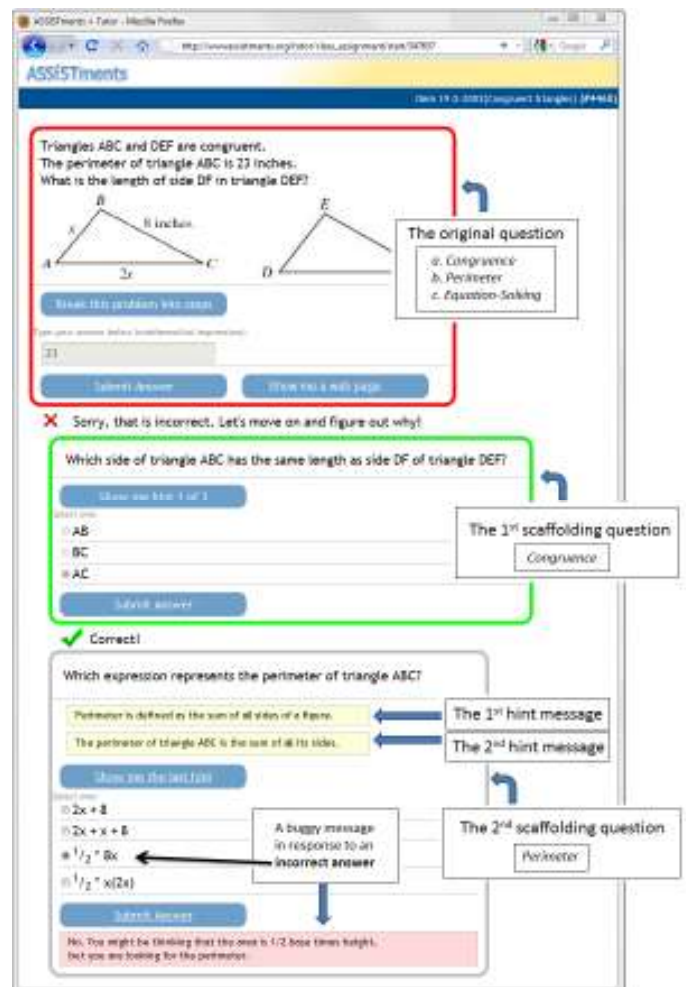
ASSISTments + Tutor - Mozilla Firefox

ASSISTments

Item 19.0-2003 [Congruent Triangles] (PP468)

Triangles ABC and DEF are congruent.
The perimeter of triangle ABC is 23 inches.
What is the length of side DF in triangle DEF?

B
x
8 inches
A
2x
C
E
D

The original question

a. Congruence
b. Perimeter
c. Equation-Solving

Break this problem into steps

Type your answer below (mathematical expression):

23

Submit Answer

Show me a web page

Sorry, that is incorrect. Let's move on and figure out why!

Which side of triangle ABC has the same length as side DF of triangle DEF?

Show me hint 1 of 3

Select one:
AB
BC
AC

Submit Answer

The 1st scaffolding question

Congruence

Correct!

Which expression represents the perimeter of triangle ABC?

Perimeter is defined as the sum of all sides of a figure.

The 1st hint message

The perimeter of triangle ABC is the sum of all its sides.

The 2nd hint message

Show me the last hint

Select one:
2x + 8
2x + x + 8
$^1/_2$ * 8x
$^1/_2$ * x(2x)

A buggy message in response to an incorrect answer

The 2nd scaffolding question

Perimeter

Submit Answer

No. You might be thinking that the area is 1/2 base times height. But you are looking for the perimeter.